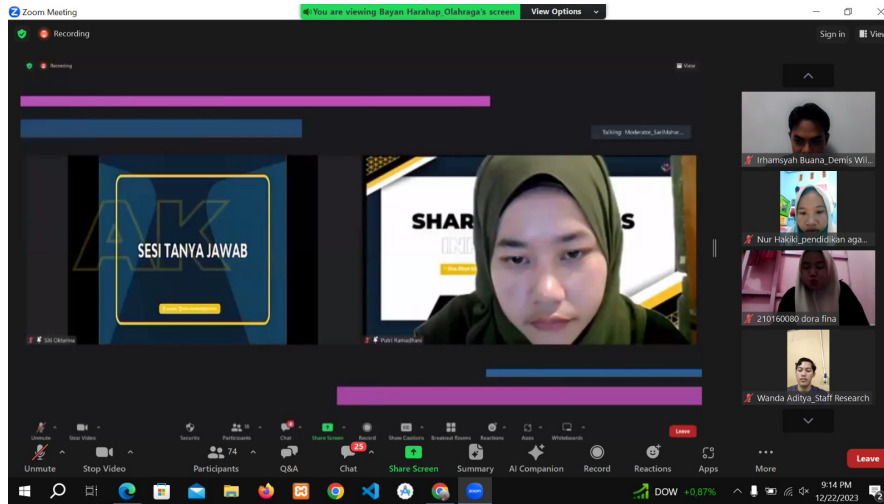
Zoom Meeting

You are viewing Bayan Harahap_Olahraga's screen View Options

Recording

Sign in View

Recording View

Talking: Moderate_Sarifdsha...

AK

SESI TANYA JAWAB

Siti Oktarina

SHAR S IN

Putri Ramadhani

Irhamsyah Buana_Demis Wil...

Nur Hakiki_pendidikan aga...

210160080 dora fina

Wanda Aditya_Staff Research

Unmute Stop Video Security Participants Chat Share Screen Record Show Captions Breakout Rooms Reactions Apps Whiteboards Leave

Unmute Stop Video 74 Participants Q&A 25 Chat Share Screen Summary AI Companion Record Reactions Apps More Leave

DOW +0,87% 9:14 PM 12/22/2023